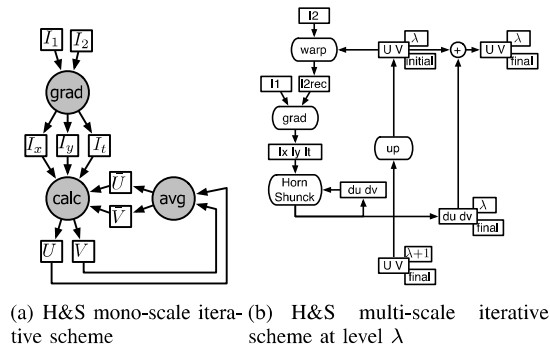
$I_1$ $I_2$

grad

$I_x$ $I_y$ $I_t$

calc $\bar{U}$ avg

$\bar{V}$

$U$ $V$

(a) H&S mono-scale iterative scheme

I2

warp

U V $\lambda$ initial

+

U V $\lambda$ final

I1 I2rec

grad

Ix Iy It

up

Horn Shunck

du dv

du dv $\lambda$ final

U V $\lambda+1$ final

(b) H&S multi-scale iterative scheme at level $\lambda$